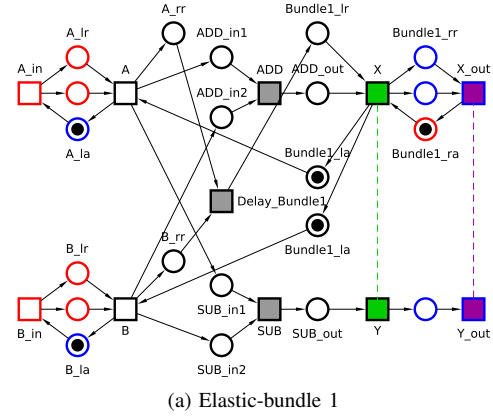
A_rr
Bundle1_lr
A_lr
ADD_in1
Bundle1_rr
A_in
A
ADD
ADD_out
X
X_out
ADD_in2
A_la
Bundle1_ra
Bundle1_la
Delay_Bundle1
Bundle1_la
B_rr
B_lr
SUB_in1
B_in
B
SUB
SUB_out
Y
Y_out
B_la
SUB_in2
(a) Elastic-bundle 1